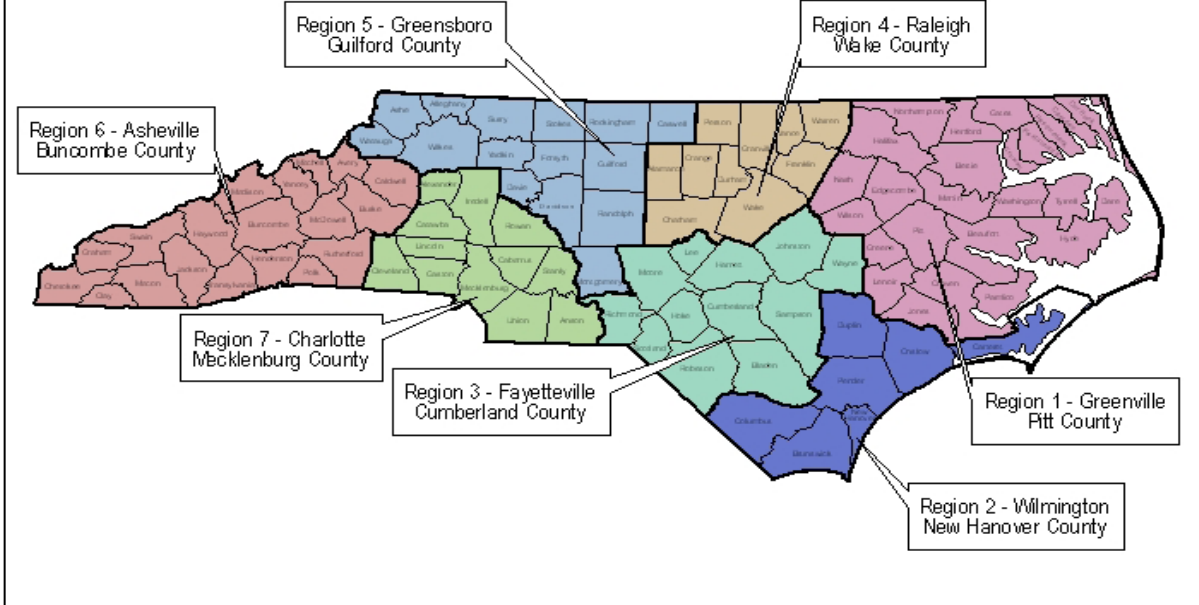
Region 5 - Greensboro
Guilford County

Region 4 - Raleigh
Wake County

Region 6 - Asheville
Buncombe County

Region 7 - Charlotte
Mecklenburg County

Region 3 - Fayetteville
Cumberland County

Region 1 - Greenville
Pitt County

Region 2 - Wilmington
New Hanover County

Ashe Alleghany Surry Stokes Rockingham Caswell Person Granville Vance Warren Northampton Hertford Gates Watauga Wilkes Yadkin Forsyth Guilford Orange Durham Franklin Halifax Bertie Camden Mitchell Avery Caldwell Yancey Madison Alexander Iredell Davie Davidson Randolph Alamance Chatham Wake Nash Edgecombe Martin Washington Tyrrell Dare Burke McDowell Buncombe Catawba Rowan Wilson Beaufort Hyde Haywood Swain Graham Lincoln Cabarrus Stanly Montgomery Moore Lee Harnett Johnston Wayne Greene Pitt Craven Pamlico Lenoir Jones Carteret Henderson Rutherford Polk Transylvania Jackson Macon Cherokee Clay Cleveland Gaston Mecklenburg Union Anson Richmond Scotland Hoke Cumberland Sampson Duplin Onslow Robeson Bladen Pender Columbus Brunswick New Hanover